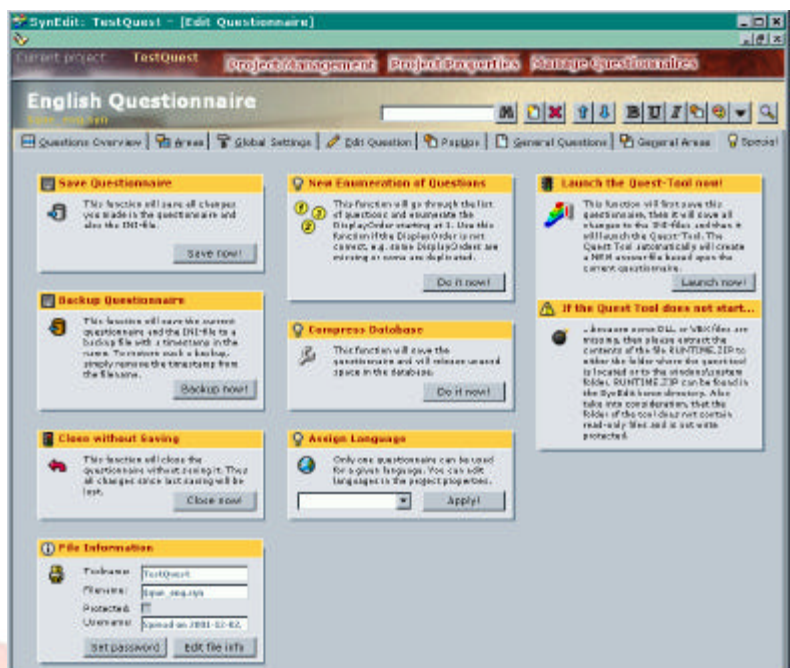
SynEdit: TestQuest - [Edit Questionnaire]

Current project: TestQuest

Project Management Project Properties Manage Questionnaires

English Questionnaire

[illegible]

Questions Overview | Areas | Global Settings | Edit Question | Popups | General Questions | General Areas | Special

Save Questionnaire

This function will save all changes you made in the questionnaire and also the INI-file.

Save now!

Backup Questionnaire

This function will save the current questionnaire and the INI-file to a backup file with a timestamp in the name. To restore such a backup, simply remove the timestamp from the filename.

Backup now!

Close without Saving

This function will close the questionnaire without saving it. Thus all changes since last saving will be lost.

Close now!

File Information

Testname: TestQuest

Filename: tquan_eng.syn

Protected:

Username: Synced on 2001-12-02

Set password Edit file info

New Enumeration of Questions

This function will go through the list of questions and enumerate the DisplayOrder starting at 1. Use this function if the DisplayOrder is not correct, e.g. some DisplayOrders are missing or some are duplicated.

Do it now!

Compress Database

This function will save the questionnaire and will release unused space in the database.

Do it now!

Assign Language

Only one questionnaire can be used for a given language. You can edit languages in the project properties.

Apply!

Launch the Quest-Tool now!

This function will first save this questionnaire, then it will save all changes to the INI-files and then it will launch the Quest-Tool. The Quest-Tool automatically will create a NEW answerfile based upon the current questionnaire.

Launch now!

If the Quest Tool does not start...

...because some DLL or VBX-files are missing, then please extract the contents of the file RUNTIME.ZIP to either the folder where the quest tool is located or to the windows\system folder. RUNTIME.ZIP can be found in the SynEdit home directory. Also take into consideration, that the folder of the tool does not contain read-only files and is not write protected.